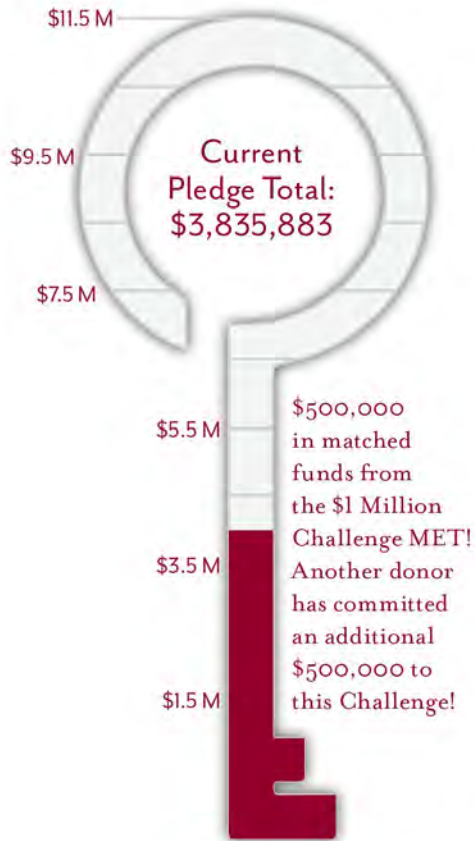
$11.5 M

$9.5 M

Current Pledge Total: $3,835,883

$7.5 M

$5.5 M

$3.5 M

$1.5 M

$500,000 in matched funds from the $1 Million Challenge MET! Another donor has committed an additional $500,000 to this Challenge!